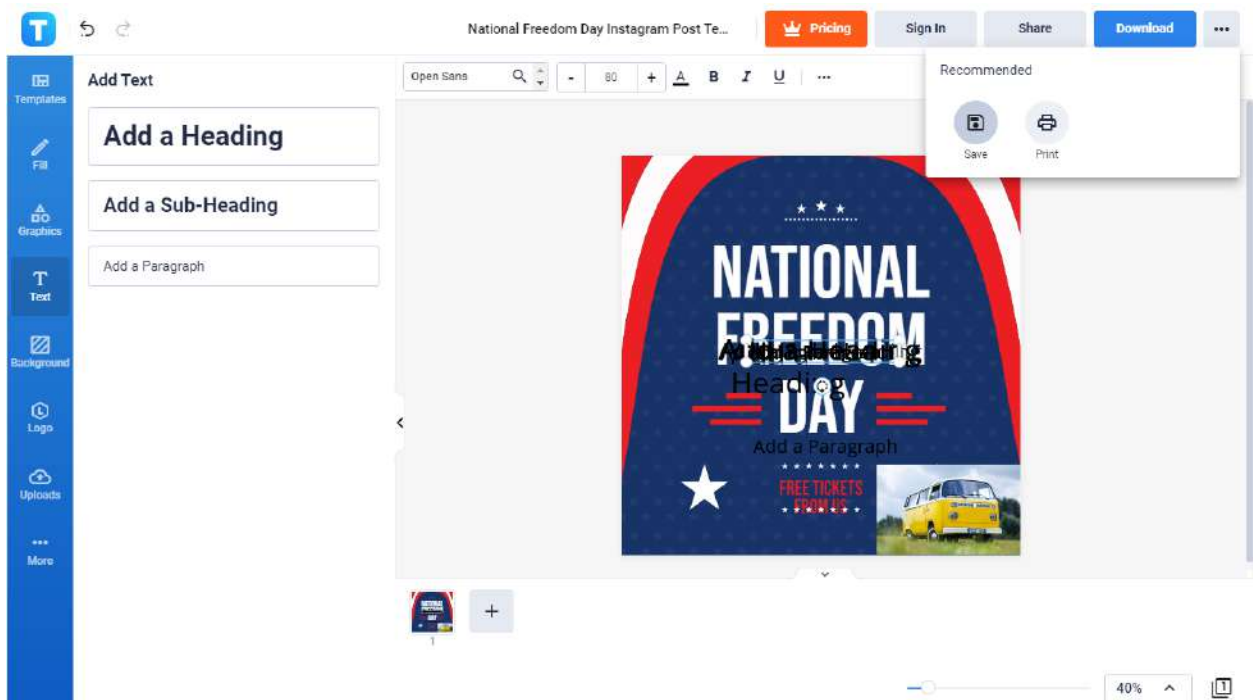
T

National Freedom Day Instagram Post Te...

Pricing

Sign In

Share

Download

...

Templates

Fill

Graphics

Text

Background

Logo

Uploads

More

Add Text

Add a Heading

Add a Sub-Heading

Add a Paragraph

Open Sans

-

80

+

A

B

I

U

...

Recommended

Save

Print

NATIONAL FREEDOM DAY

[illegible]

Heading

Add a Paragraph

FREE TICKETS FROM US

1

+

40%